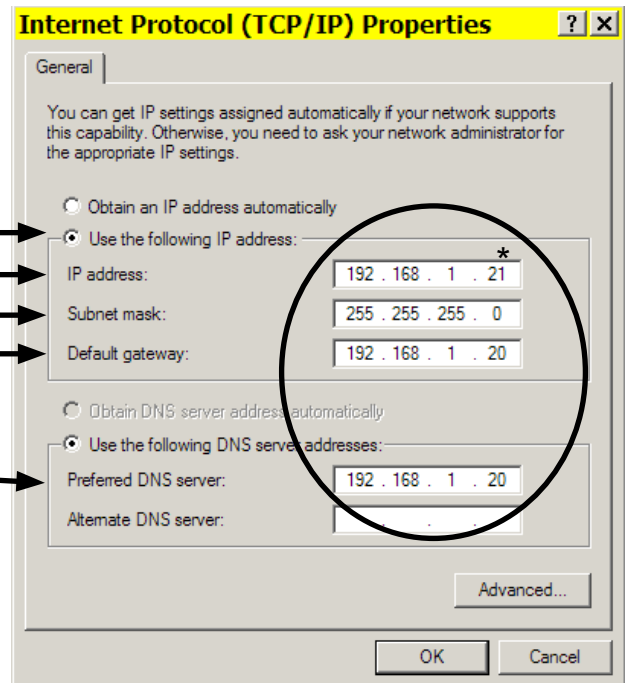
Internet Protocol (TCP/IP) Properties ? X

General

You can get IP settings assigned automatically if your network supports this capability. Otherwise, you need to ask your network administrator for the appropriate IP settings.

Obtain an IP address automatically

Use the following IP address:

IP address: 192 . 168 . 1 . 21 *

Subnet mask: 255 . 255 . 255 . 0

Default gateway: 192 . 168 . 1 . 20

Obtain DNS server address automatically

Use the following DNS server addresses:

Preferred DNS server: 192 . 168 . 1 . 20

Alternate DNS server: . . .

Advanced...

OK Cancel